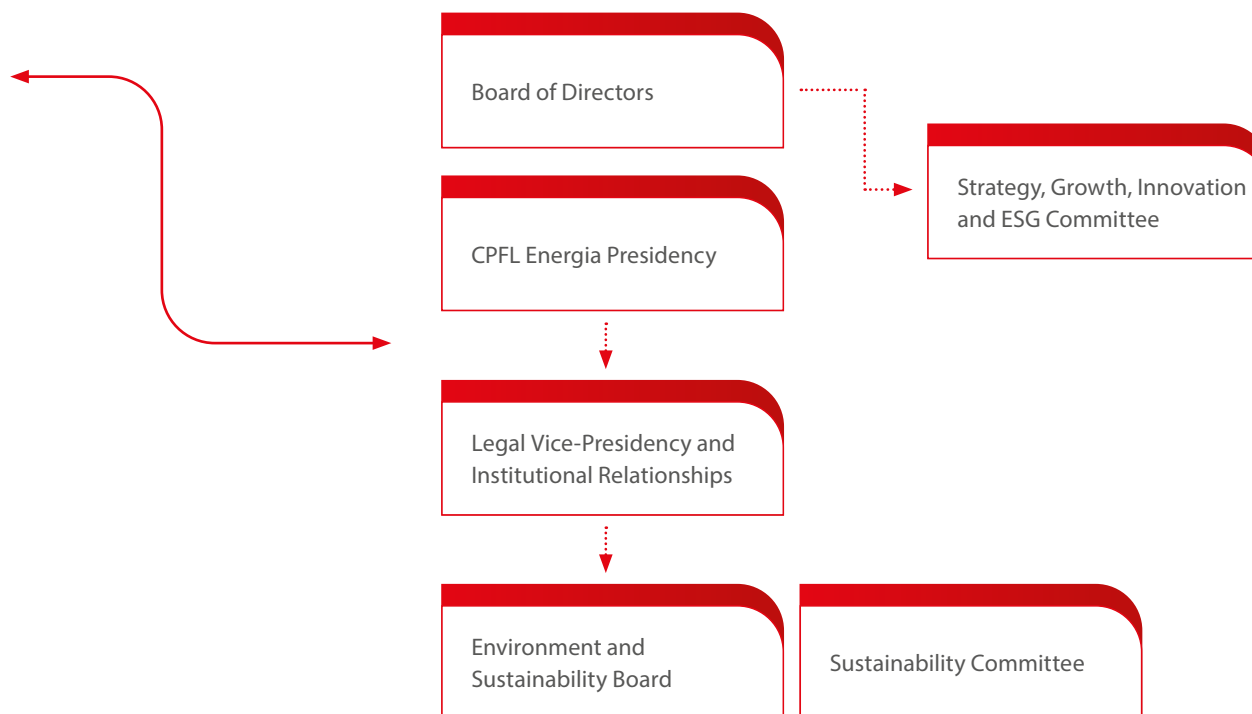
Board of Directors

Strategy, Growth, Innovation and ESG Committee

CPFL Energia Presidency

Legal Vice-Presidency and Institutional Relationships

Environment and Sustainability Board

Sustainability Committee